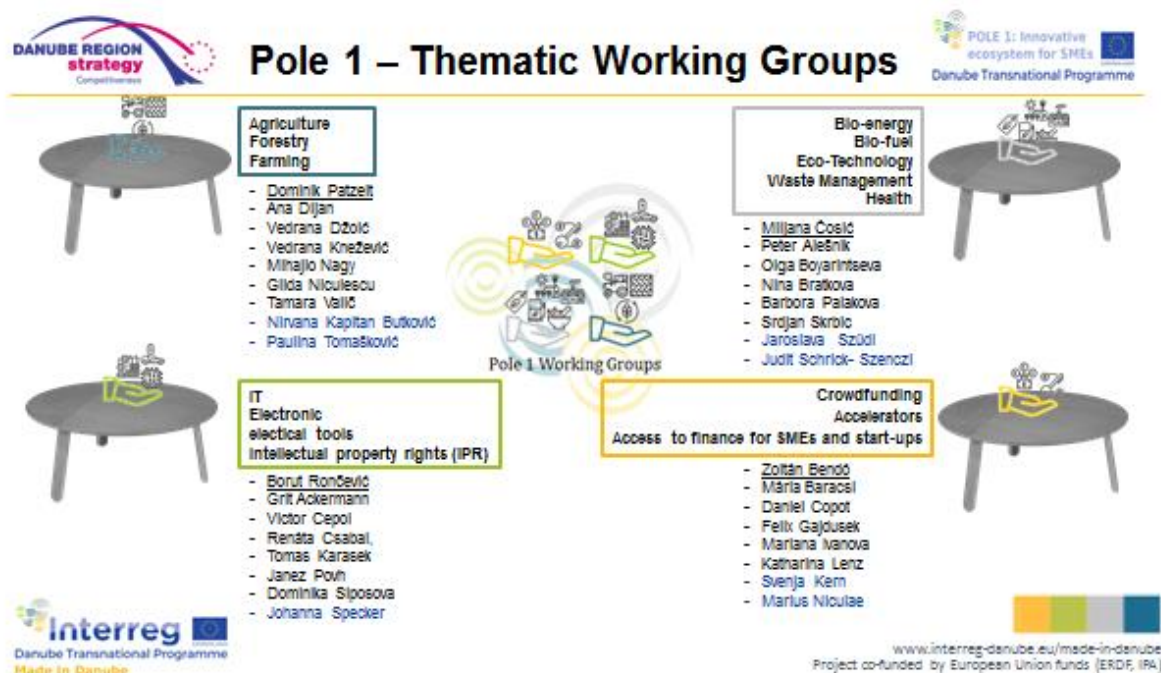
DANUBE REGION strategy Competitiveness

Pole 1 – Thematic Working Groups

POLE 1: Innovative ecosystem for SMEs
Danube Transnational Programme

Agriculture
Forestry
Farming

- Dominik Patzelt
- Ana Dijan
- Vedrana Džoić
- Vedrana Knežević
- Mihajlo Nagy
- Gilda Niculescu
- Tamara Valič
- Nirvana Kapitan Butković
- Paulina Tomašković

Bio-energy
Bio-fuel
Eco-Technology
Waste Management
Health

- Miljana Ćosić
- Peter Alešnik
- Olga Boyarintseva
- Nina Bratkova
- Barbora Palakova
- Srdjan Skrbic
- Jaroslava Szüdi
- Judit Schrick- Szenczi

Pole 1 Working Groups

IT
Electronic
electical tools
Intellectual property rights (IPR)

- Borut Rončević
- Grit Ackermann
- Victor Cepoi
- Renáta Csabai,
- Tomas Karasek
- Janez Povh
- Dominika Siposova
- Johanna Specker

Crowdfunding
Accelerators
Access to finance for SMEs and start-ups

- Zoltán Bendő
- Mária Baracsi
- Daniel Copot
- Felix Gajdusek
- Mariana Ivanova
- Katharina Lenz
- Svenja Kern
- Marius Niculae

Interreg
Danube Transnational Programme
Made in Danube

www.interreg-danube.eu/made-in-danube
Project co-funded by European Union funds (ERDF, IPA)